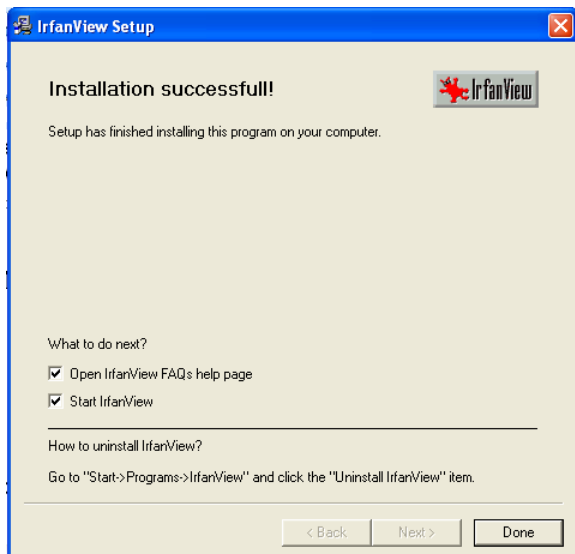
IrfanView Setup

Installation successfull!

IrfanView

Setup has finished installing this program on your computer.

What to do next?

Open IrfanView FAQs help page

Start IrfanView

How to uninstall IrfanView?

Go to "Start->Programs->IrfanView" and click the "Uninstall IrfanView" item.

< Back
Next >
Done